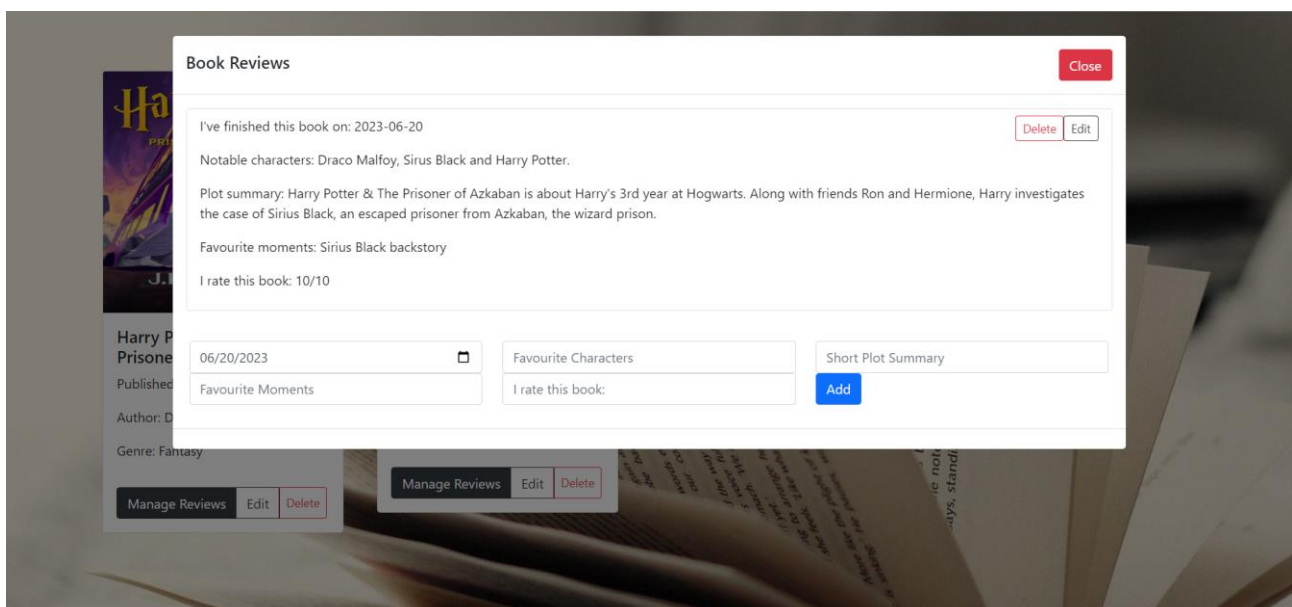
Book Reviews

Close

I've finished this book on: 2023-06-20

Delete Edit

Notable characters: Draco Malfoy, Sirus Black and Harry Potter.

Plot summary: Harry Potter & The Prisoner of Azkaban is about Harry's 3rd year at Hogwarts. Along with friends Ron and Hermione, Harry investigates the case of Sirius Black, an escaped prisoner from Azkaban, the wizard prison.

Favourite moments: Sirius Black backstory

I rate this book: 10/10

06/20/2023

Favourite Characters

Short Plot Summary

Favourite Moments

I rate this book:

Add

Ha

PR

J.I

Harry P
Prisone

Publishe

Author: D

Genre: Fantasy

Manage Reviews Edit Delete

Manage Reviews Edit Delete